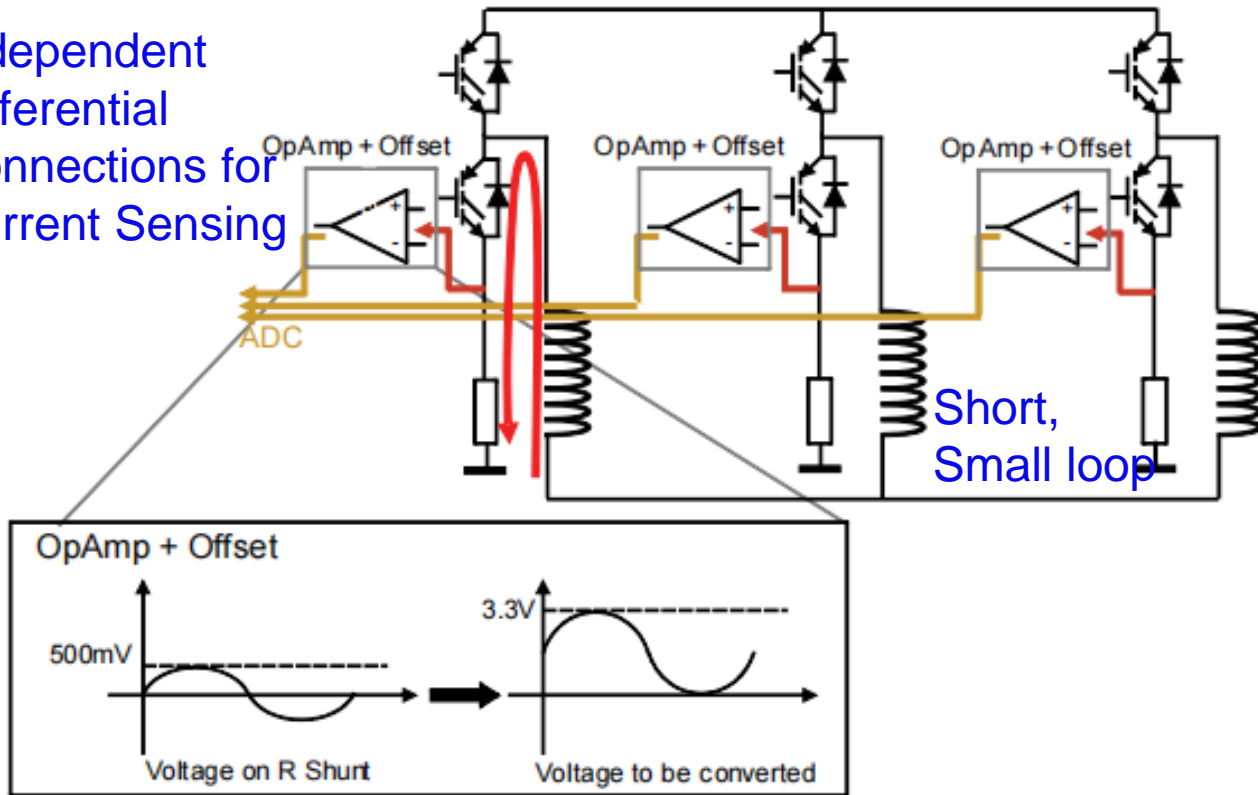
dependent
ferential
onnections for
rrent Sensing

OpAmp + Offset

OpAmp + Offset

OpAmp + Offset

+
-

+
-

+
-

ADC

Short,
Small loop

OpAmp + Offset

500mV

3.3V

Voltage on R Shunt

Voltage to be converted